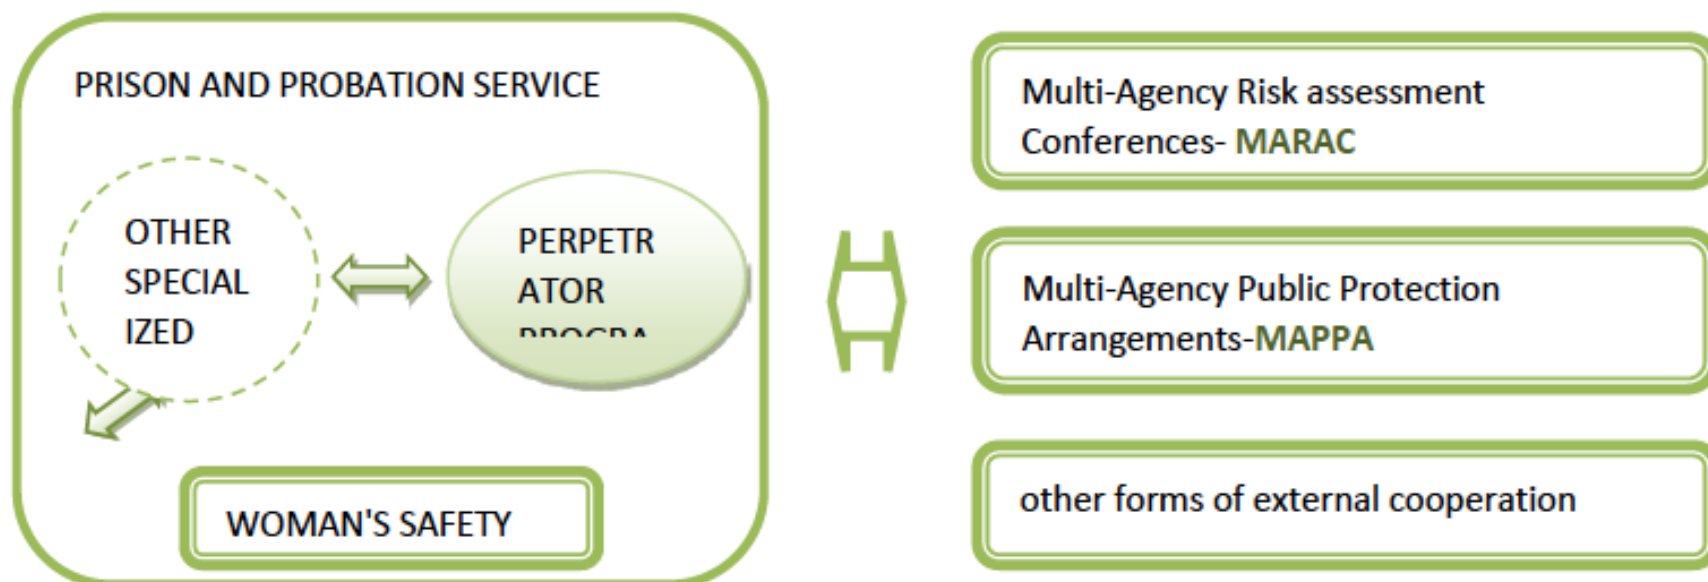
PRISON AND PROBATION SERVICE

OTHER SPECIAL IZED

PERPETR ATOR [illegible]

WOMAN'S SAFETY

Multi-Agency Risk assessment Conferences- MARAC

Multi-Agency Public Protection Arrangements-MAPPA

other forms of external cooperation